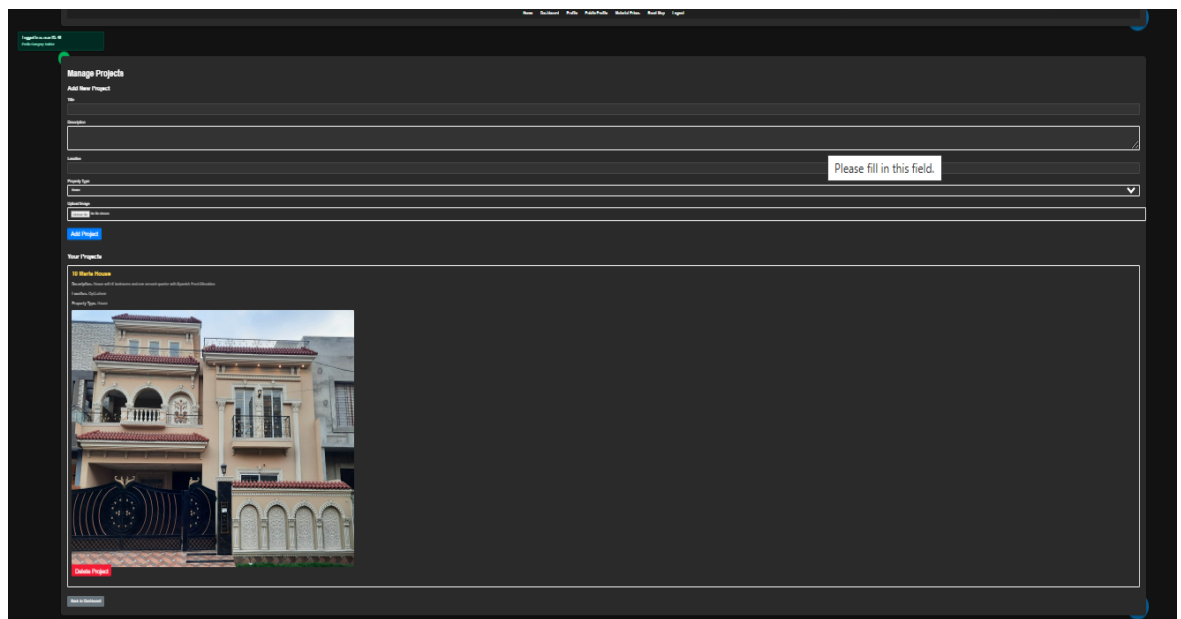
Home Dashboard Profile Public Profile Material Prices Road Map Logout

Logged in as user ID: 18
Profile Company: builder

Manage Projects

Add New Project

Title

Description

Location

Please fill in this field.

Property Type

House

Upload Image

Choose File No file chosen

Add Project

Your Projects

10 Marla House

Description: House with 6 bedrooms and one servant quarter with Spanish Front Elevation

Location: City Lahore

Property Type: House

Delete Project

Back to Dashboard